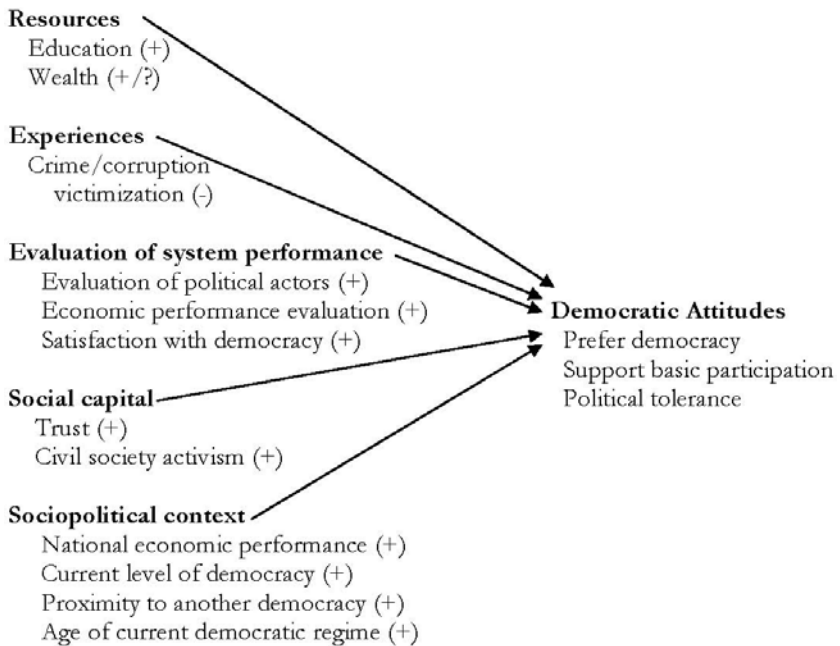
**Resources**
Education (+)
Wealth (+/?)

**Experiences**
Crime/corruption victimization (-)

**Evaluation of system performance**
Evaluation of political actors (+)
Economic performance evaluation (+)
Satisfaction with democracy (+)

**Social capital**
Trust (+)
Civil society activism (+)

**Sociopolitical context**
National economic performance (+)
Current level of democracy (+)
Proximity to another democracy (+)
Age of current democratic regime (+)

**Democratic Attitudes**
Prefer democracy
Support basic participation
Political tolerance